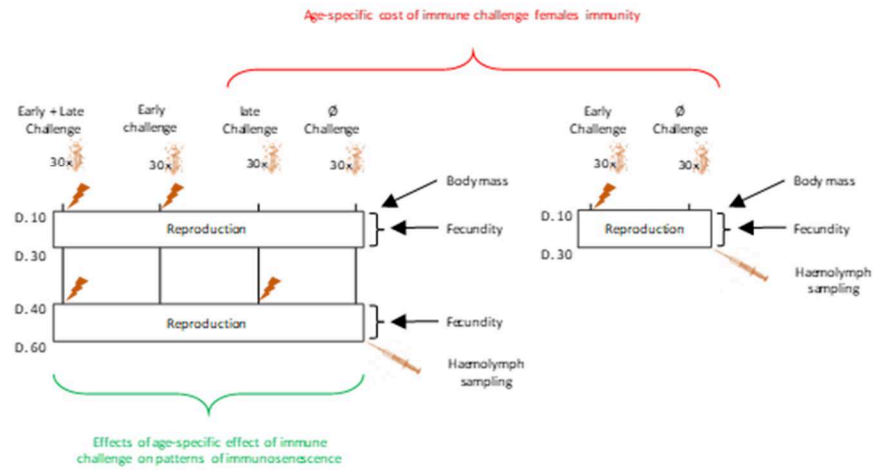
Age-specific cost of immune challenge females immunity

Early + Late Challenge

Early challenge

late Challenge

Ø Challenge

30x

30x

30x

30x

Body mass

D. 10

Reproduction

Fecundity

D. 30

D. 40

Reproduction

Fecundity

D. 60

Haemolymph sampling

Early Challenge

Ø Challenge

30x

30x

Body mass

D. 10

Reproduction

Fecundity

D. 30

Haemolymph sampling

Effects of age-specific effect of immune challenge on patterns of immunosenescence